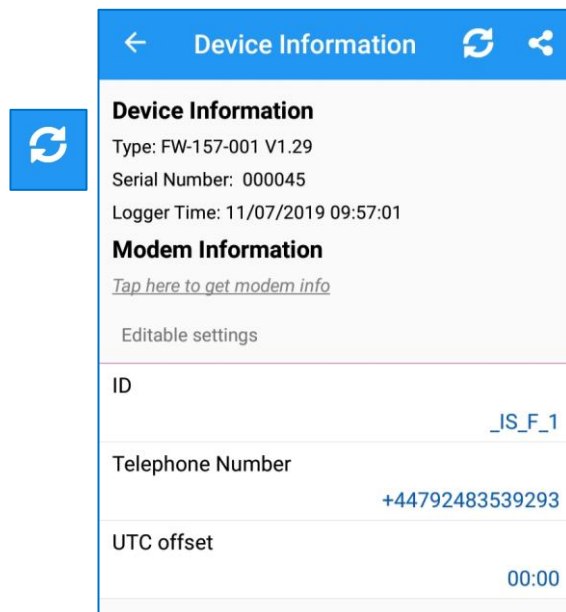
Device Information

Device Information
Type: FW-157-001 V1.29
Serial Number: 000045
Logger Time: 11/07/2019 09:57:01

Modem Information
Tap here to get modem info

Editable settings

ID
_IS_F_1

Telephone Number
+44792483539293

UTC offset
00:00